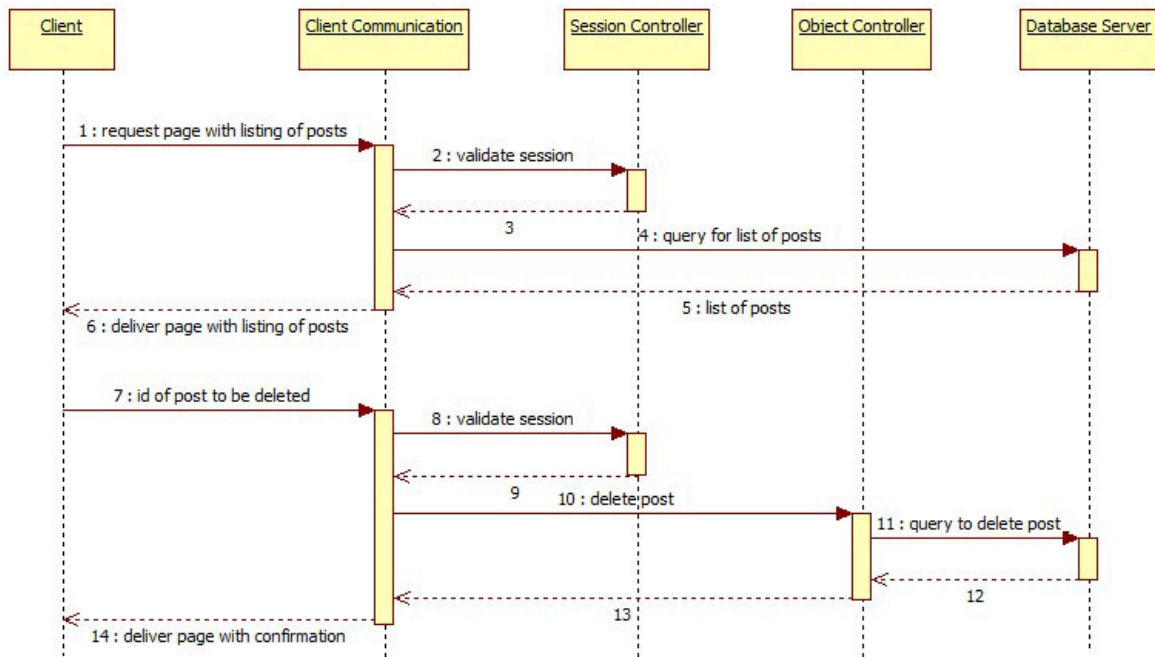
Client

Client Communication

Session Controller

Object Controller

Database Server

1 : request page with listing of posts

2 : validate session

3

4 : query for list of posts

5 : list of posts

6 : deliver page with listing of posts

7 : id of post to be deleted

8 : validate session

9

10 : delete post

11 : query to delete post

12

13

14 : deliver page with confirmation